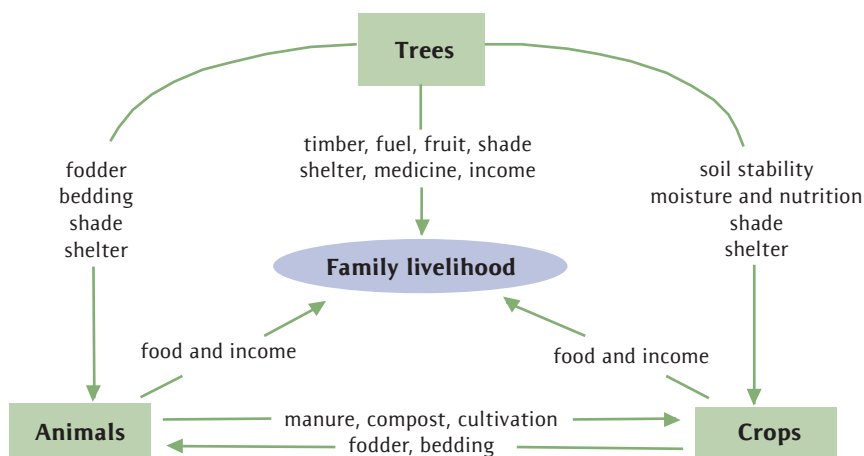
Trees

fodder
bedding
shade
shelter

timber, fuel, fruit, shade
shelter, medicine, income

soil stability
moisture and nutrition
shade
shelter

Family livelihood

food and income

food and income

Animals

manure, compost, cultivation
fodder, bedding

Crops